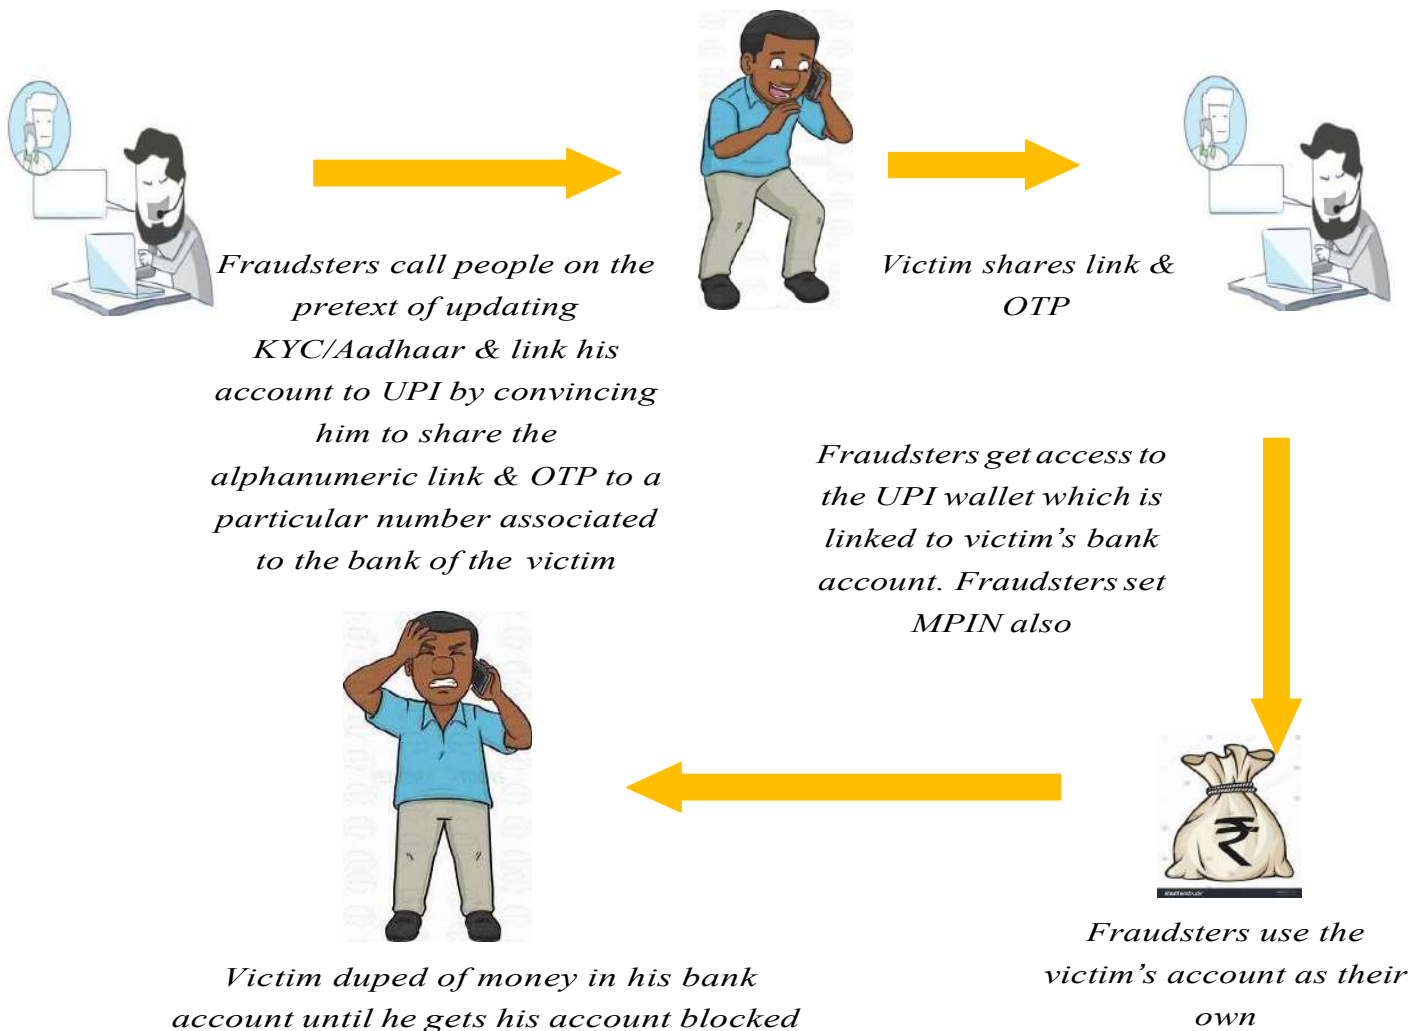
Fraudsters call people on the pretext of updating KYC/Aadhaar & link his account to UPI by convincing him to share the alphanumeric link & OTP to a particular number associated to the bank of the victim

Victim shares link & OTP

Fraudsters get access to the UPI wallet which is linked to victim's bank account. Fraudsters set MPIN also

₹

Fraudsters use the victim's account as their own

Victim duped of money in his bank account until he gets his account blocked